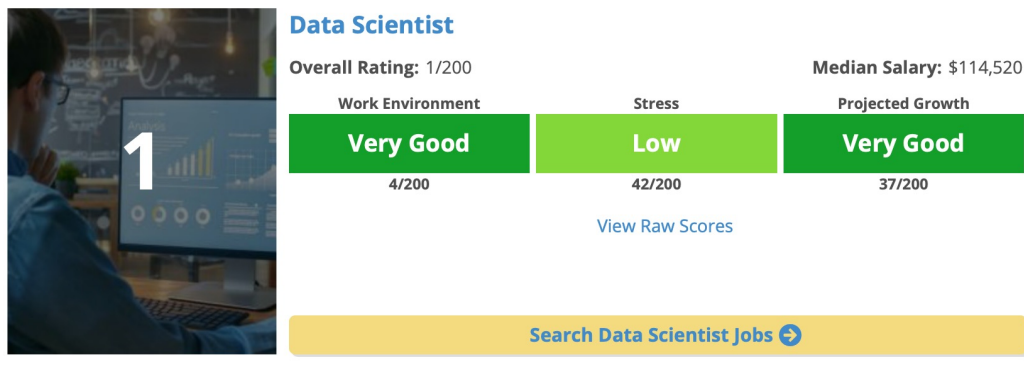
1

Data Scientist

Overall Rating: 1/200

Median Salary: $114,520

| Work Environment | Stress | Projected Growth |
|---|---|---|
| Very Good | Low | Very Good |
| 4/200 | 42/200 | 37/200 |

View Raw Scores

Search Data Scientist Jobs